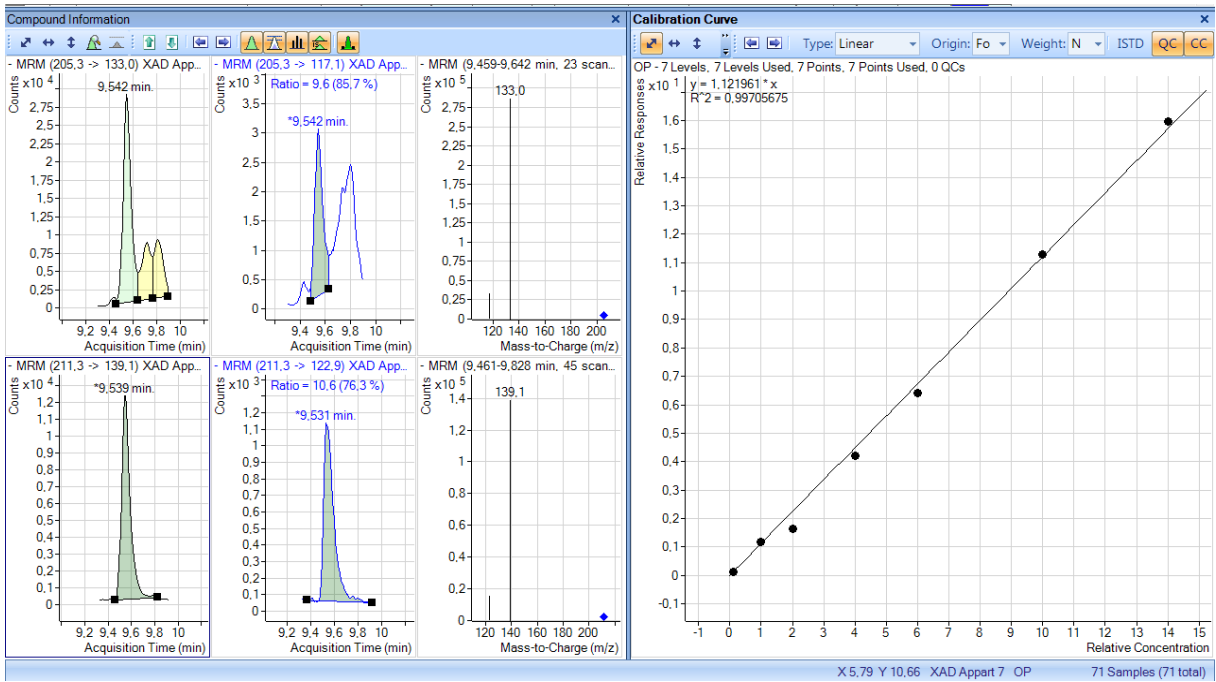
Compound Information

- MRM (205,3 -> 133,0) XAD App...
x10 4
Counts
9,542 min.
2,75
2,5
2,25
2
1,75
1,5
1,25
1
0,75
0,5
0,25
0
9,2 9,4 9,6 9,8 10
Acquisition Time (min)

- MRM (205,3 -> 117,1) XAD App...
x10 3
Counts
Ratio = 9,6 (85,7 %)
*9,542 min.
3
2,5
2
1,5
1
0,5
0
9,4 9,6 9,8
Acquisition Time (min)

- MRM (9,459-9,642 min, 23 scan...
x10 5
Counts
133,0
2,75
2,5
2,25
2
1,75
1,5
1,25
1
0,75
0,5
0,25
0
120 140 160 180 200
Mass-to-Charge (m/z)

- MRM (211,3 -> 139,1) XAD App...
x10 4
Counts
*9,539 min.
1,2
1,1
1
0,9
0,8
0,7
0,6
0,5
0,4
0,3
0,2
0,1
0
9,2 9,4 9,6 9,8 10
Acquisition Time (min)

- MRM (211,3 -> 122,9) XAD App...
x10 3
Counts
Ratio = 10,6 (76,3 %)
*9,531 min.
1,2
1,1
1
0,9
0,8
0,7
0,6
0,5
0,4
0,3
0,2
0,1
0
9,4 9,6 9,8 10
Acquisition Time (min)

- MRM (9,461-9,828 min, 45 scan...
x10 5
Counts
139,1
1,4
1,2
1
0,8
0,6
0,4
0,2
0
120 140 160 180 200
Mass-to-Charge (m/z)

Calibration Curve
Type: Linear Origin: Fo Weight: N ISTD QC CC
OP - 7 Levels, 7 Levels Used, 7 Points, 7 Points Used, 0 QCs
x10 1
y = 1,121961 * x
R^2 = 0,99705675
Relative Responses
1,6
1,5
1,4
1,3
1,2
1,1
1
0,9
0,8
0,7
0,6
0,5
0,4
0,3
0,2
0,1
0
-0,1
-1 0 1 2 3 4 5 6 7 8 9 10 11 12 13 14 15
Relative Concentration

X 5,79 Y 10,66 XAD Appart 7 OP 71 Samples (71 total)